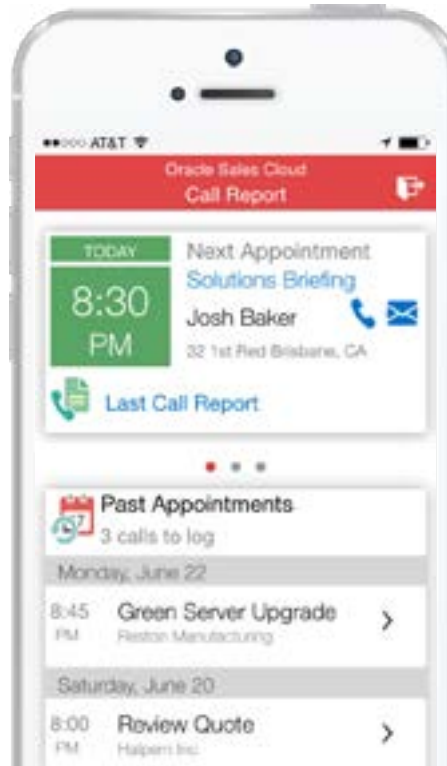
AT&T

Oracle Sales Cloud
Call Report

TODAY
8:30
PM

Next Appointment
Solutions Briefing
Josh Baker
32 1st Rd Brisbane, CA

Last Call Report

Past Appointments
3 calls to log

Monday, June 22

8:45 PM
Green Server Upgrade
Reston Manufacturing

Saturday, June 20

8:00 PM
Review Quote
Halpern Inc.